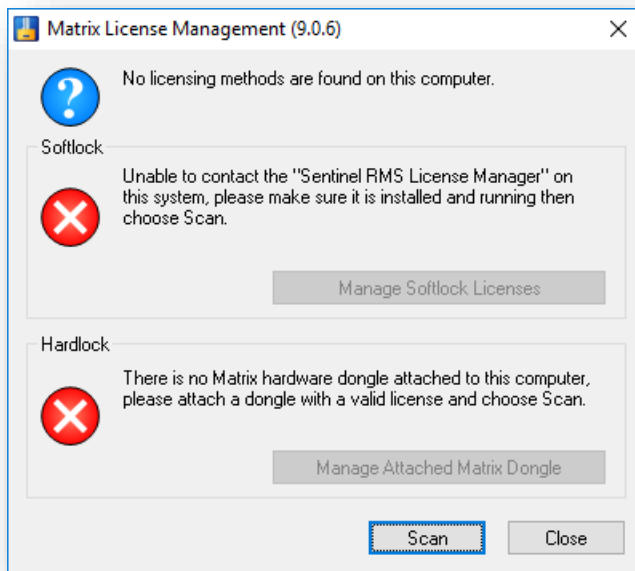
Matrix License Management (9.0.6)

No licensing methods are found on this computer.

Softlock

Unable to contact the "Sentinel RMS License Manager" on this system, please make sure it is installed and running then choose Scan.

Manage Softlock Licenses

Hardlock

There is no Matrix hardware dongle attached to this computer, please attach a dongle with a valid license and choose Scan.

Manage Attached Matrix Dongle

Scan

Close